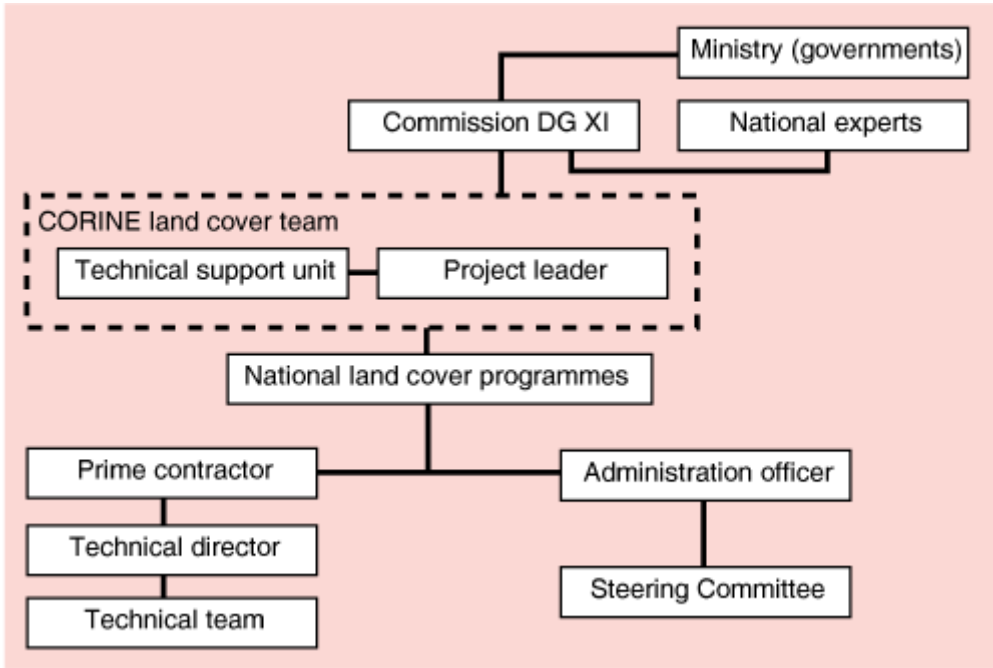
Ministry (governments)

Commission DG XI

National experts

CORINE land cover team

Technical support unit

Project leader

National land cover programmes

Prime contractor

Administration officer

Technical director

Steering Committee

Technical team